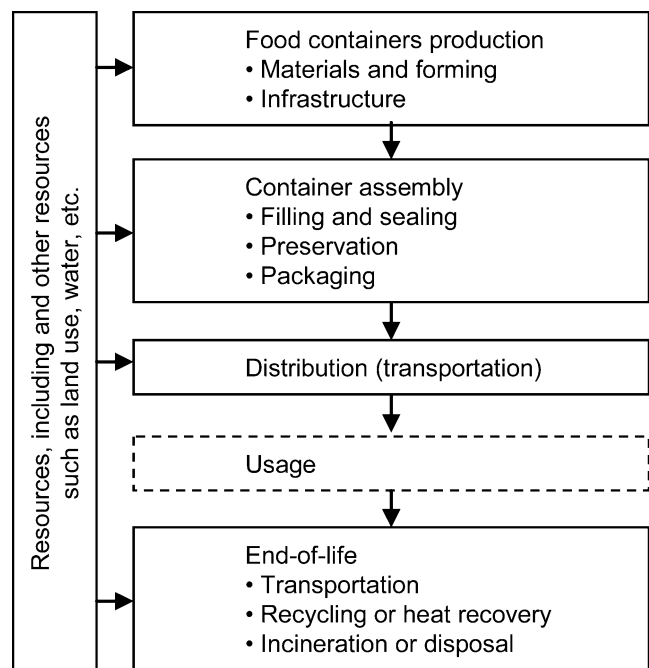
Resources, including and other resources such as land use, water, etc.

Food containers production
• Materials and forming
• Infrastructure

Container assembly
• Filling and sealing
• Preservation
• Packaging

Distribution (transportation)

Usage

End-of-life
• Transportation
• Recycling or heat recovery
• Incineration or disposal